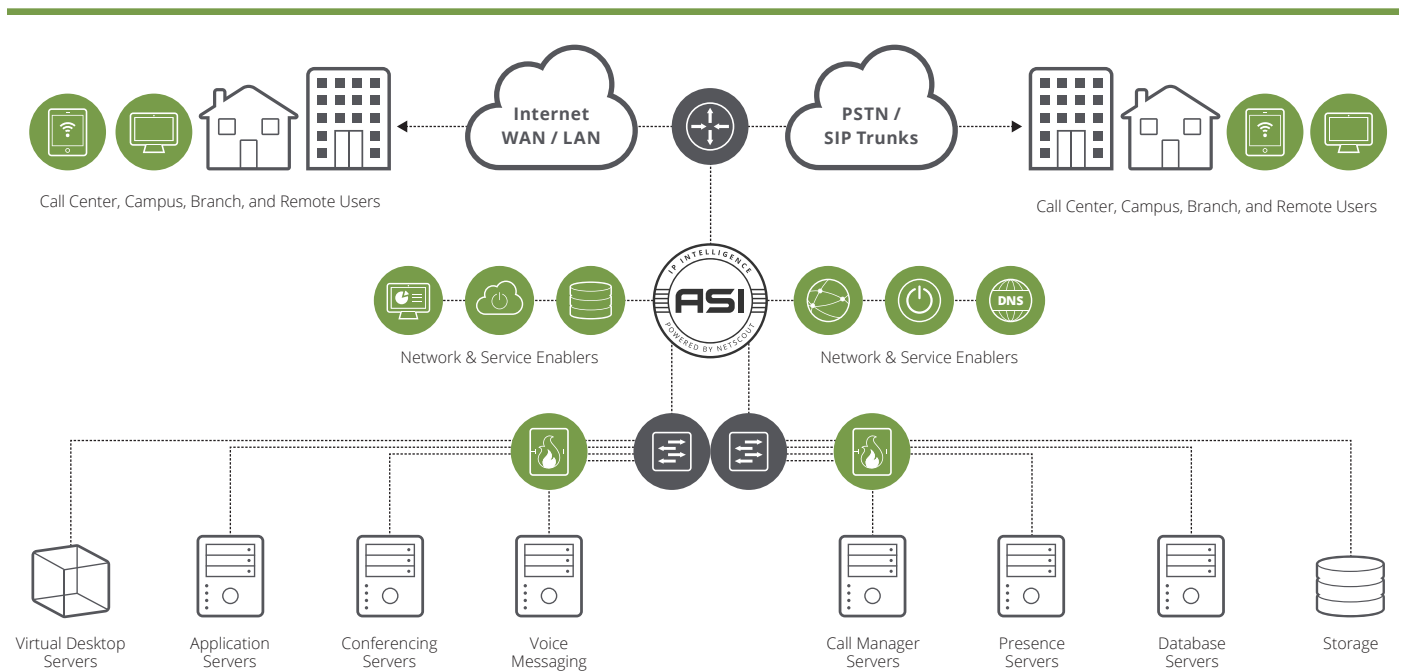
Internet
WAN / LAN

PSTN /
SIP Trunks

Call Center, Campus, Branch, and Remote Users

Call Center, Campus, Branch, and Remote Users

IP INTELLIGENCE
ASI
POWERED BY NETSCOUT

DNS

Network & Service Enablers

Network & Service Enablers

Virtual Desktop Servers

Application Servers

Conferencing Servers

Voice Messaging

Call Manager Servers

Presence Servers

Database Servers

Storage